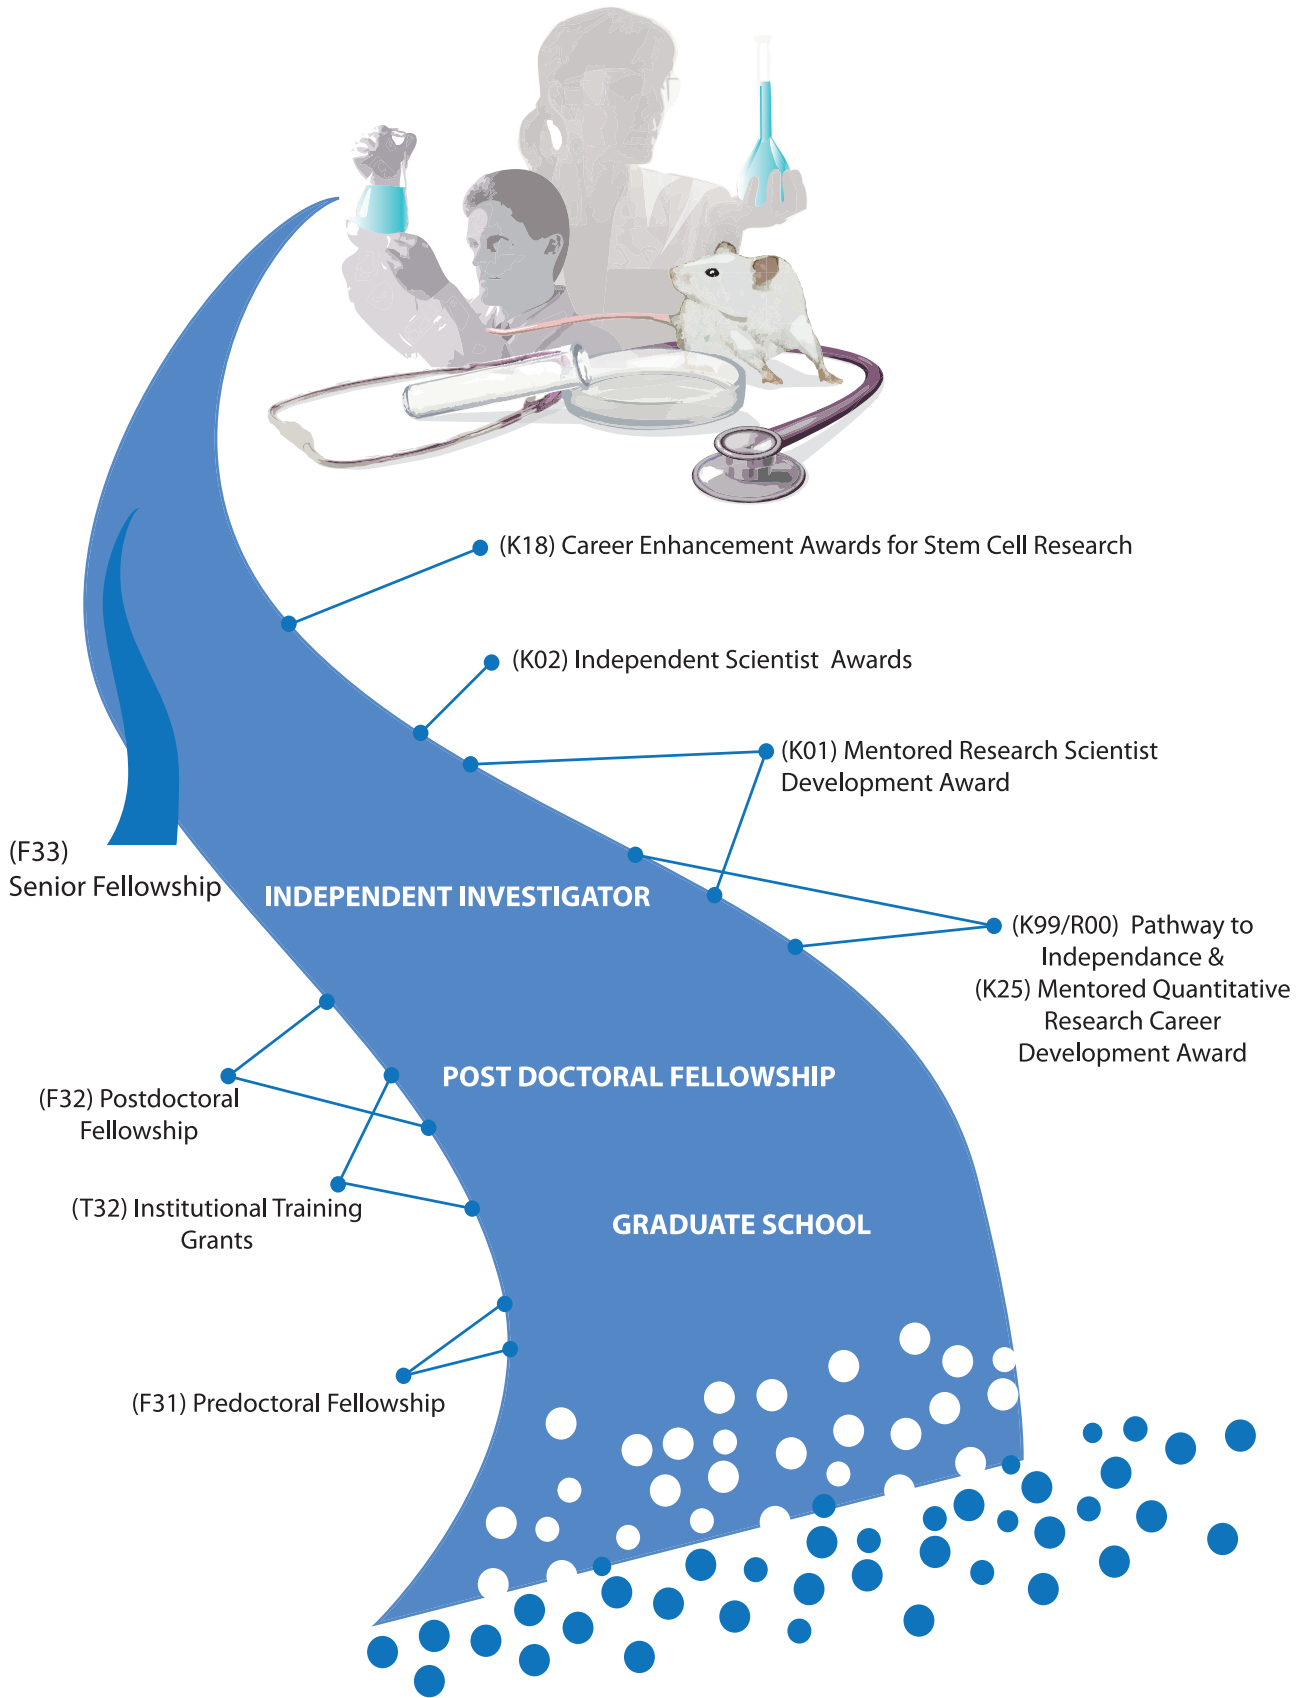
(K18) Career Enhancement Awards for Stem Cell Research

(K02) Independent Scientist Awards

(K01) Mentored Research Scientist Development Award

(F33) Senior Fellowship

INDEPENDENT INVESTIGATOR

(K99/R00) Pathway to Independance & (K25) Mentored Quantitative Research Career Development Award

POST DOCTORAL FELLOWSHIP

(F32) Postdoctoral Fellowship

(T32) Institutional Training Grants

GRADUATE SCHOOL

(F31) Predoctoral Fellowship